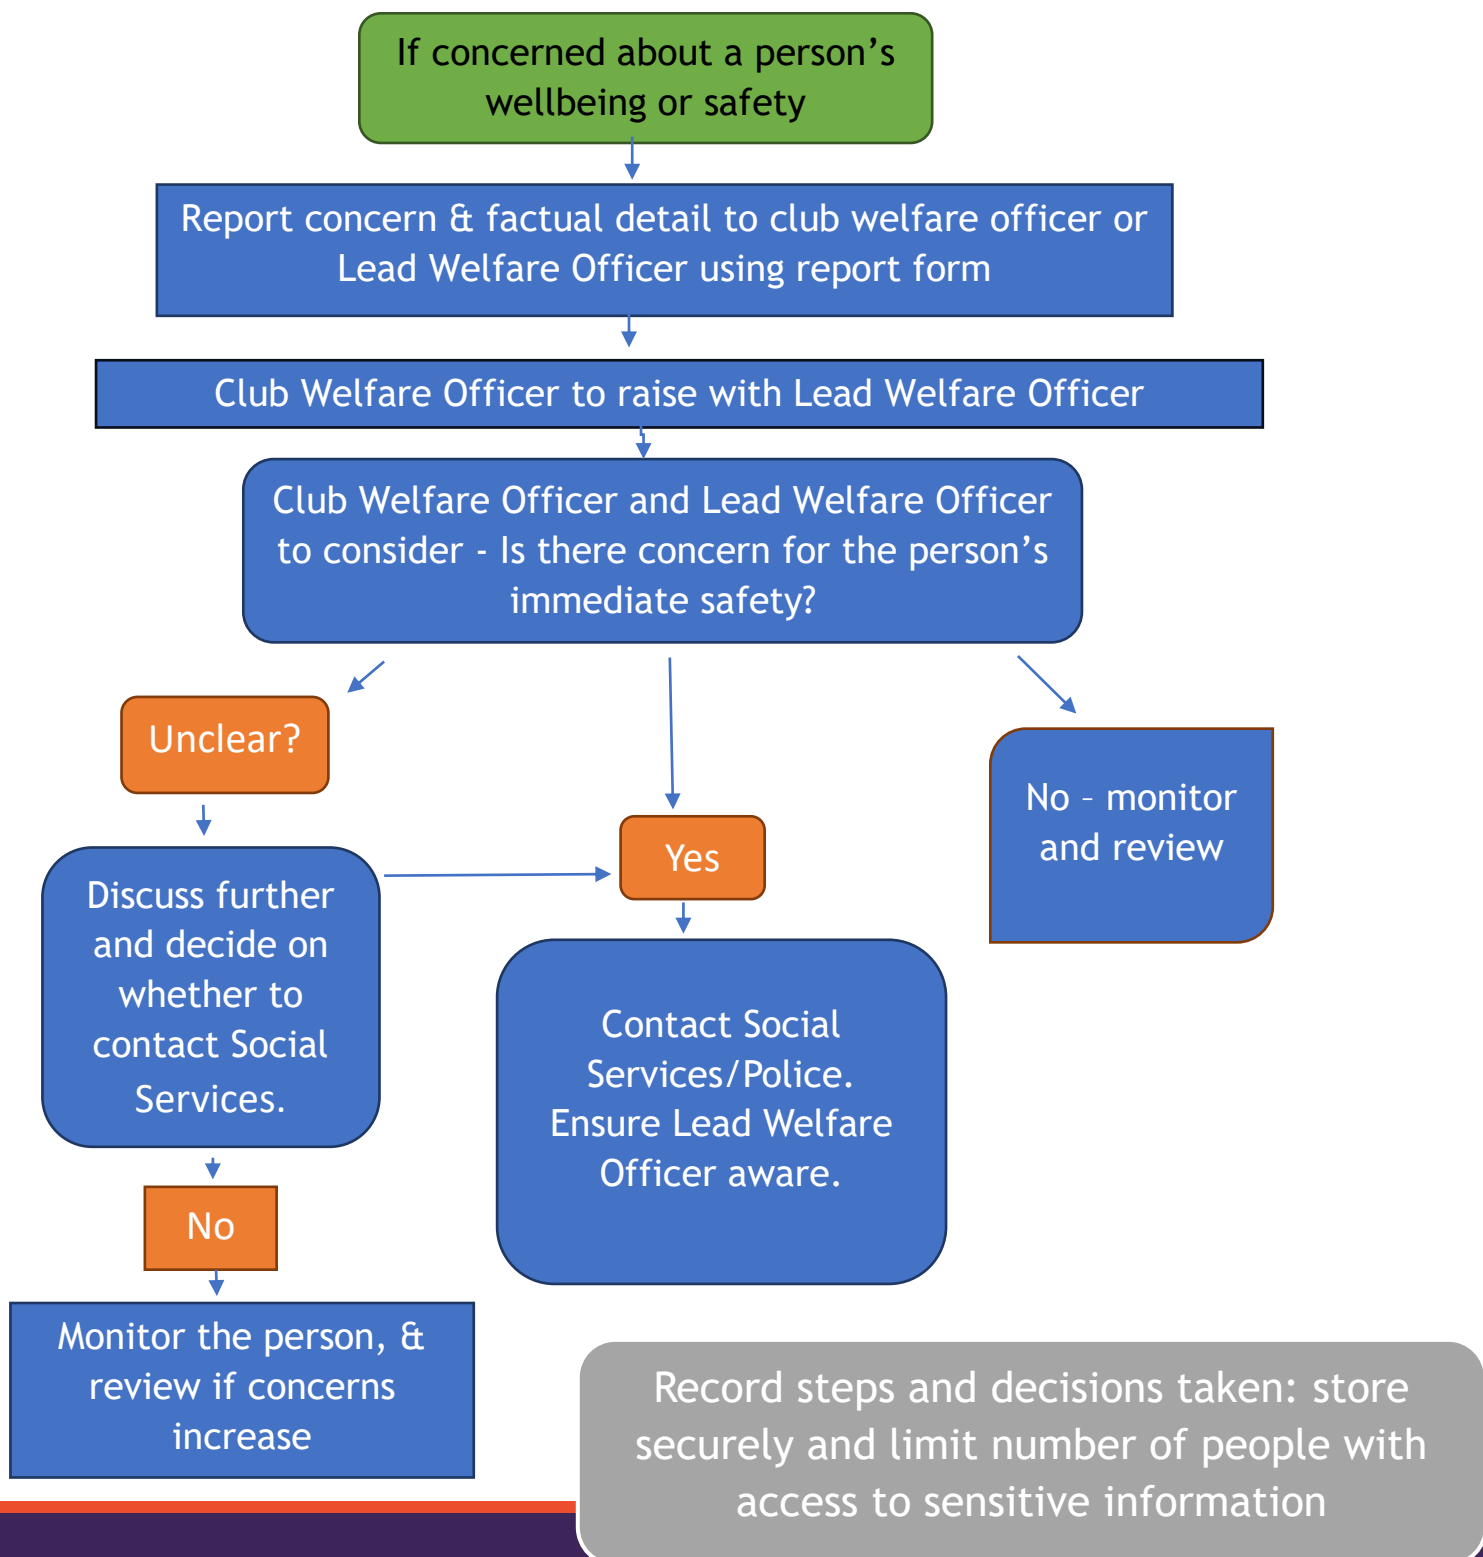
If concerned about a person’s wellbeing or safety

Report concern & factual detail to club welfare officer or Lead Welfare Officer using report form

Club Welfare Officer to raise with Lead Welfare Officer

Club Welfare Officer and Lead Welfare Officer to consider - Is there concern for the person’s immediate safety?

Unclear?

Discuss further and decide on whether to contact Social Services.

No

Monitor the person, & review if concerns increase

Yes

Contact Social Services/Police. Ensure Lead Welfare Officer aware.

No – monitor and review

Record steps and decisions taken: store securely and limit number of people with access to sensitive information